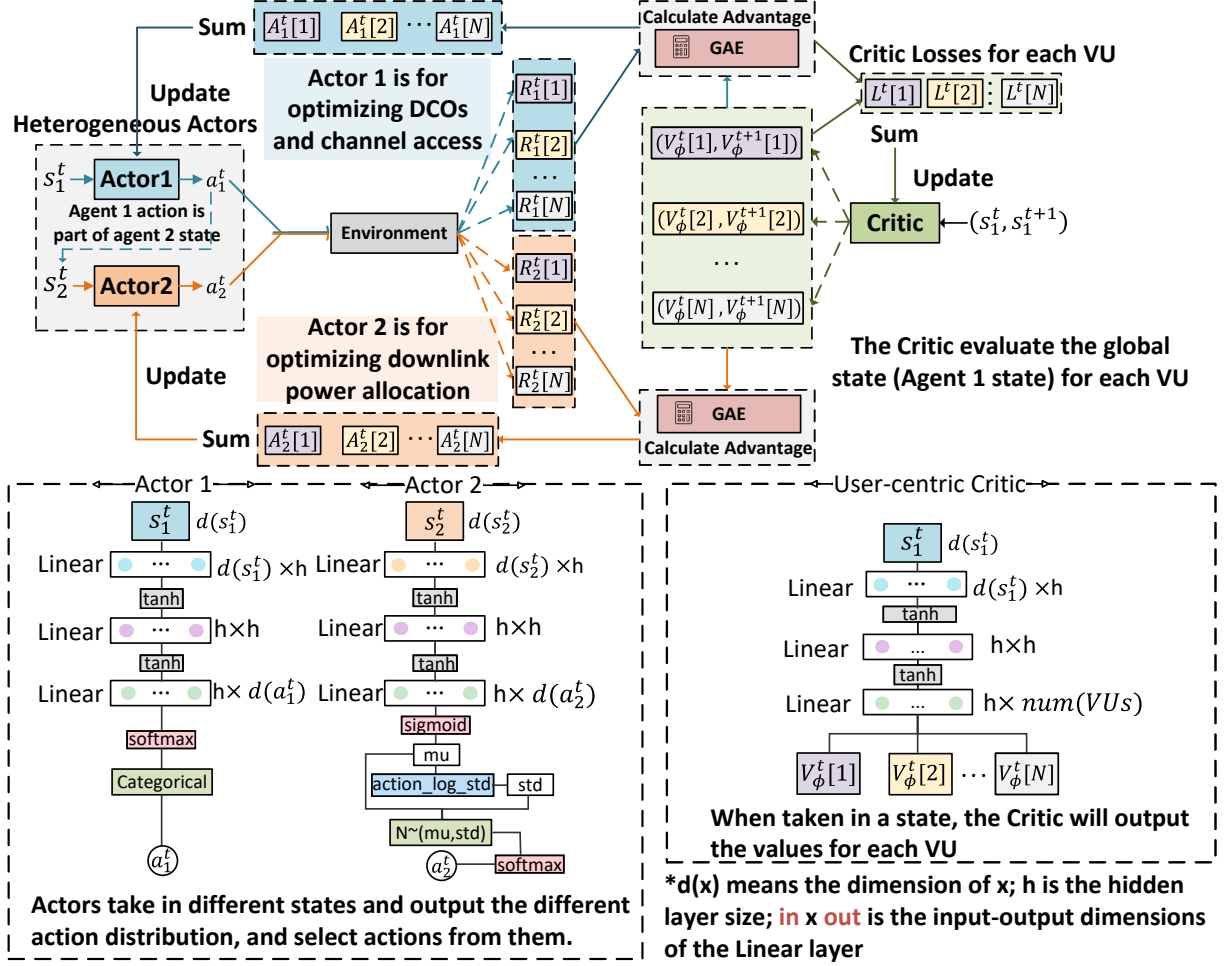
Sum $A_1^t[1]$ $A_1^t[2]$ $\cdots$ $A_1^t[N]$

Calculate Advantage

GAE

Critic Losses for each VU

$L^t[1]$ $L^t[2]$ $\vdots$ $L^t[N]$

Update

Heterogeneous Actors

Actor 1 is for optimizing DCOs and channel access

$R_1^t[1]$

$R_1^t[2]$

$\cdots$

$R_1^t[N]$

$(V_\phi^t[1], V_\phi^{t+1}[1])$

Sum

Update

$s_1^t$ Actor1 $a_1^t$

Agent 1 action is part of agent 2 state

Environment

$(V_\phi^t[2], V_\phi^{t+1}[2])$

Critic $(s_1^t, s_1^{t+1})$

$s_2^t$ Actor2 $a_2^t$

$R_2^t[1]$

$R_2^t[2]$

$\cdots$

$R_2^t[N]$

$\cdots$

$(V_\phi^t[N], V_\phi^{t+1}[N])$

Actor 2 is for optimizing downlink power allocation

Update

The Critic evaluate the global state (Agent 1 state) for each VU

Sum $A_2^t[1]$ $A_2^t[2]$ $\cdots$ $A_2^t[N]$

GAE

Calculate Advantage

Actor 1

Actor 2

User-centric Critic

$s_1^t$ $d(s_1^t)$

Linear $\cdots$ $d(s_1^t)$ ×h

tanh

Linear $\cdots$ h×h

tanh

Linear $\cdots$ h× $d(a_1^t)$

softmax

Categorical

$a_1^t$

$s_2^t$ $d(s_2^t)$

Linear $\cdots$ $d(s_2^t)$ ×h

tanh

Linear $\cdots$ h×h

tanh

Linear $\cdots$ h× $d(a_2^t)$

sigmoid

mu

action_log_std

std

N~(mu,std)

$a_2^t$

softmax

Actors take in different states and output the different action distribution, and select actions from them.

$s_1^t$ $d(s_1^t)$

Linear $\cdots$ $d(s_1^t)$ ×h

tanh

Linear ... h×h

tanh

Linear ... h× $num(VUs)$

$V_\phi^t[1]$ $V_\phi^t[2]$ $\cdots$ $V_\phi^t[N]$

When taken in a state, the Critic will output the values for each VU

*d(x) means the dimension of x; h is the hidden layer size; in x out is the input-output dimensions of the Linear layer